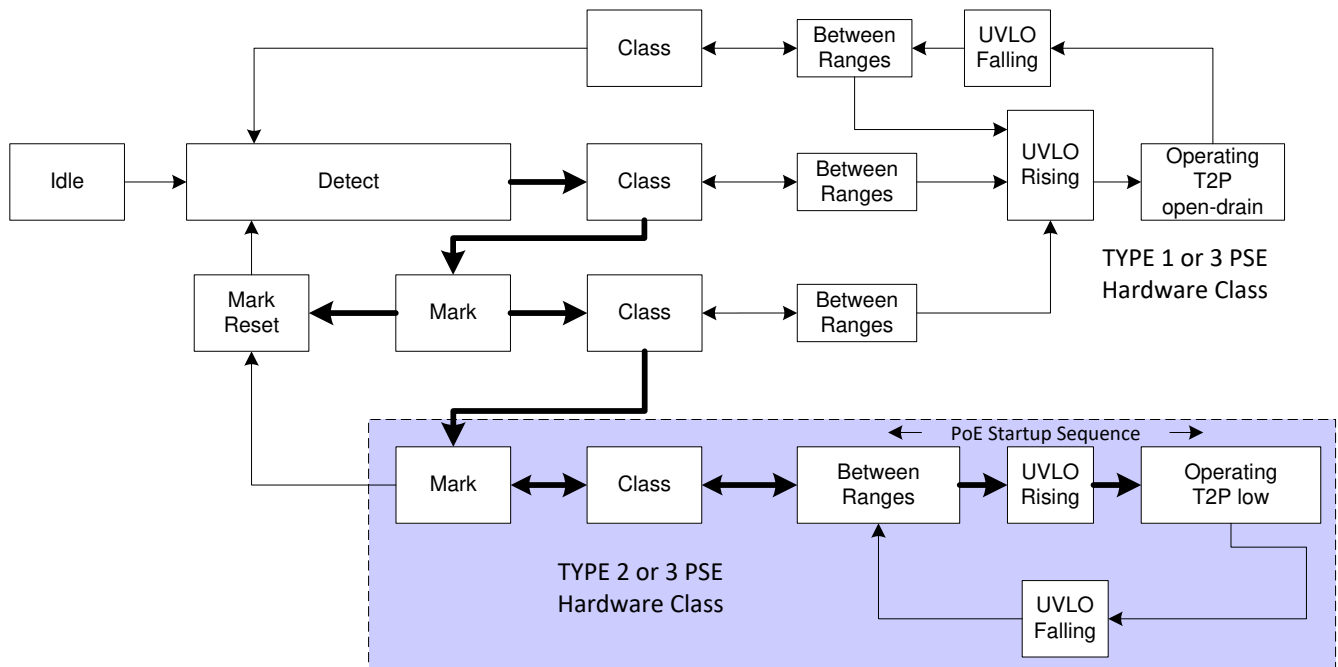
Class

Between Ranges

UVLO Falling

Idle

Detect

Class

Between Ranges

UVLO Rising

Operating T2P open-drain

TYPE 1 or 3 PSE Hardware Class

Mark Reset

Mark

Class

Between Ranges

PoE Startup Sequence

Mark

Class

Between Ranges

UVLO Rising

Operating T2P low

TYPE 2 or 3 PSE Hardware Class

UVLO Falling